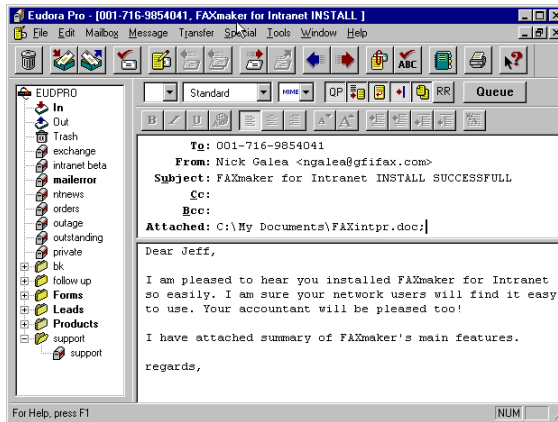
Eudora Pro - [001-716-9854041, FAXmaker for Intranet INSTALL ]

File Edit Mailbox Message Transfer Special Tools Window Help

EUDPRO
In
Out
Trash
exchange
intranet beta
mailerror
ntnews
orders
outage
outstanding
private
bk
follow up
Forms
Leads
Products
support
support

Standard
MIME
QP
RR
Queue

To: 001-716-9854041
From: Nick Galea <ngalea@gfifax.com>
Subject: FAXmaker for Intranet INSTALL SUCCESSFULL
Cc:
Bcc:
Attached: C:\My Documents\FAXintpr.doc;

Dear Jeff,

I am pleased to hear you installed FAXmaker for Intranet so easily. I am sure your network users will find it easy to use. Your accountant will be pleased too!

I have attached summary of FAXmaker's main features.

regards,

For Help, press F1
NUM